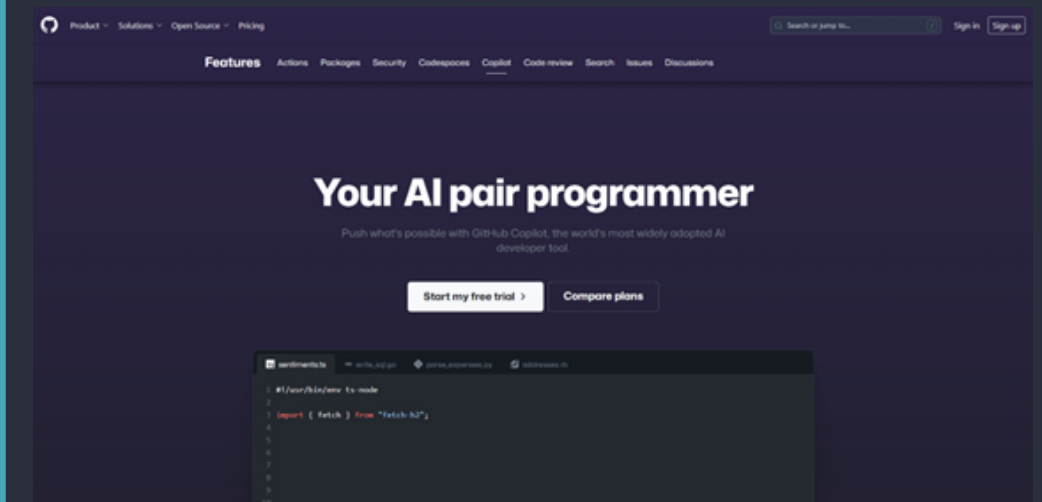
Product Solutions Open Source Pricing
Search or jump to...
/
Sign in Sign up

Features Actions Packages Security Codespaces Copilot Code review Search Issues Discussions

Your AI pair programmer

Push what's possible with GitHub Copilot, the world's most widely adopted AI developer tool.

Start my free trial >
Compare plans

sentiments.ts write_sql.go parse_expenses.py addresses.rb

1 #!/usr/bin/env ts-node
2
3 import { fetch } from "fetch-h2";
4
5
6
7
8
9